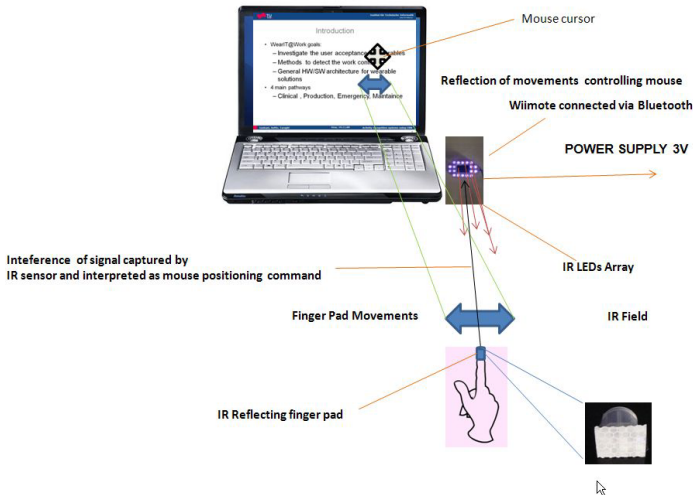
Mouse cursor

Introduction

• WearIT@Work goals
– Investigate the user acceptance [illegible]ables
– Methods to detect the work co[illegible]
– General HW/SW architecture for wearable solutions
• 4 main pathways
– Clinical , Production, Emergency, Maintaince

Reflection of movements controlling mouse

Wiimote connected via Bluetooth

POWER SUPPLY 3V

Inteference of signal captured by IR sensor and interpreted as mouse positioning command

IR LEDs Array

Finger Pad Movements

IR Field

IR Reflecting finger pad